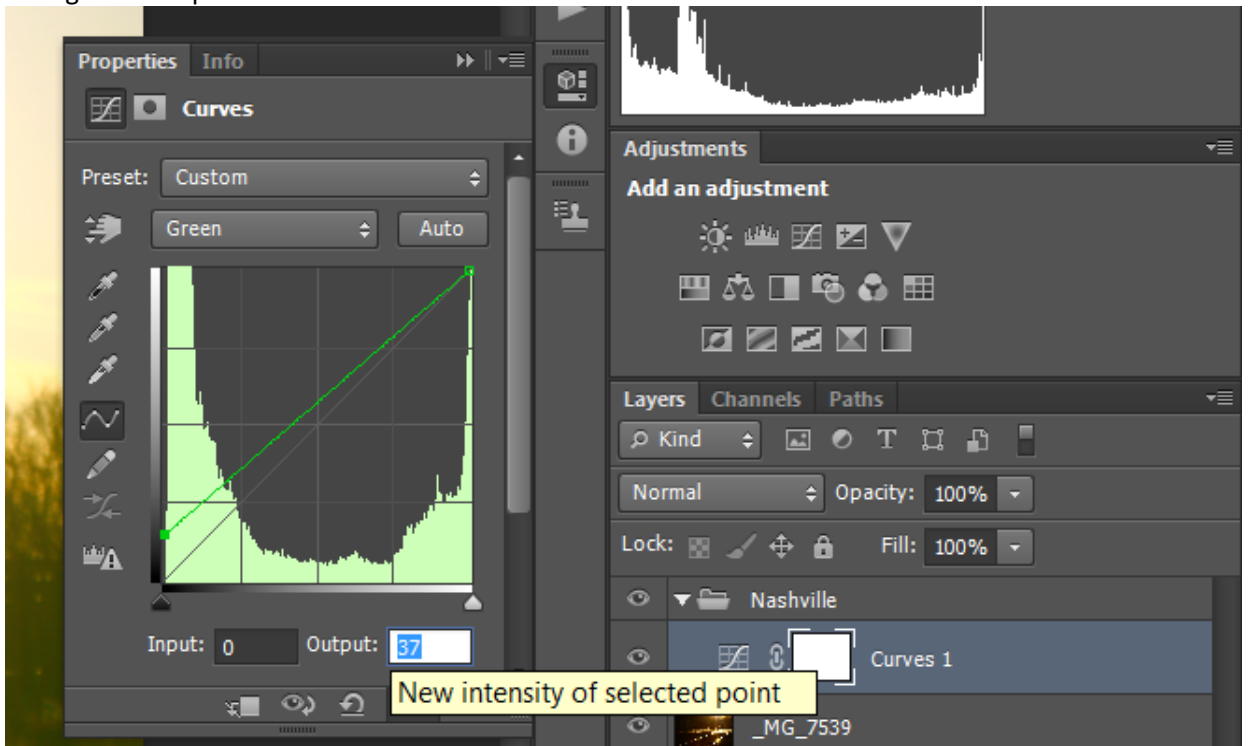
Properties Info

Curves

Preset: Custom

Green

Auto

Input: 0

Output: 37

New intensity of selected point

Adjustments

Add an adjustment

Layers Channels Paths

Kind

Normal

Opacity: 100%

Lock:

Fill: 100%

Nashville

Curves 1

_MG_7539